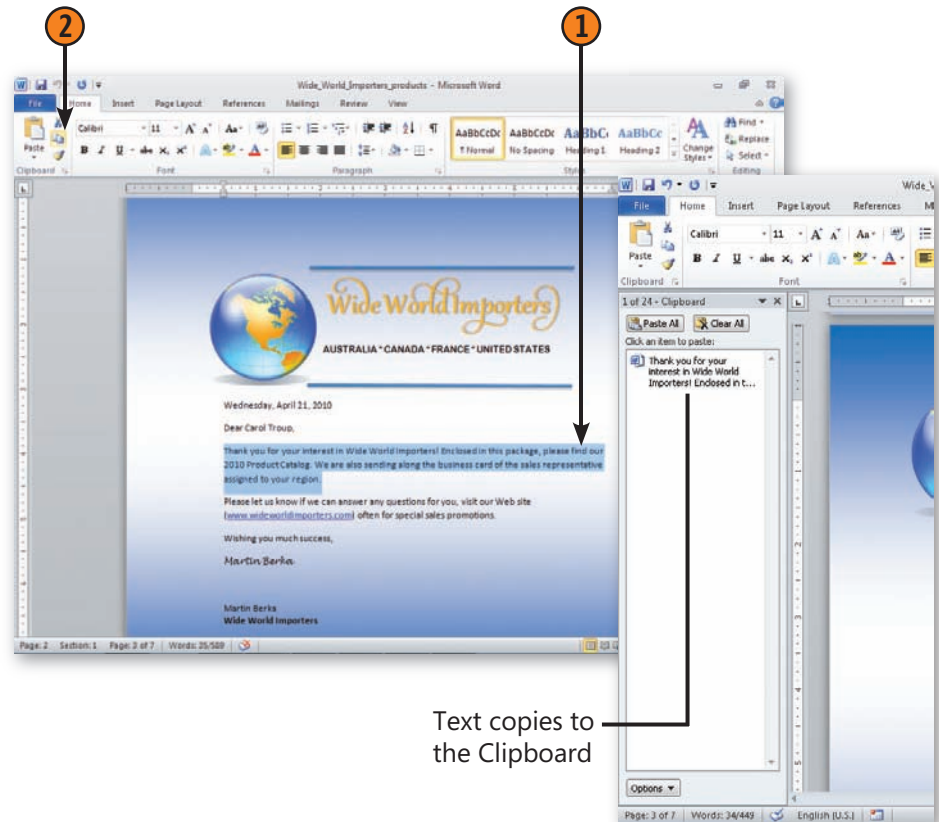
2

1

Wide_World_Importers_products - Microsoft Word

File Home Insert Page Layout References Mailings Review View

Paste

Calibri 11

AaBbCcDc ¶ Normal AaBbCcDc No Spacing AaBbCc Heading 1 AaBbCc Heading 2 Change Styles

Find Replace Select

Clipboard Font Paragraph Styles Editing

Wide World Importers

AUSTRALIA * CANADA * FRANCE * UNITED STATES

Wednesday, April 21, 2010

Dear Carol Troup,

Thank you for your interest in Wide World Importers! Enclosed in this package, please find our 2010 Product Catalog. We are also sending along the business card of the sales representative assigned to your region.

Please let us know if we can answer any questions for you, visit our Web site (www.wideworldimporters.com) often for special sales promotions.

Wishing you much success,

Martin Berka

Martin Berks
Wide World Importers

Page: 2 Section: 1 Page: 3 of 7 Words: 35/589

Wide_W

File Home Insert Page Layout References M

Paste

Calibri 11

Clipboard Font

1 of 24 - Clipboard

Paste All Clear All

Click an item to paste:

Thank you for your interest in Wide World Importers! Enclosed in t...

Options

Page: 3 of 7 Words: 34/449 English (U.S.)

Text copies to the Clipboard